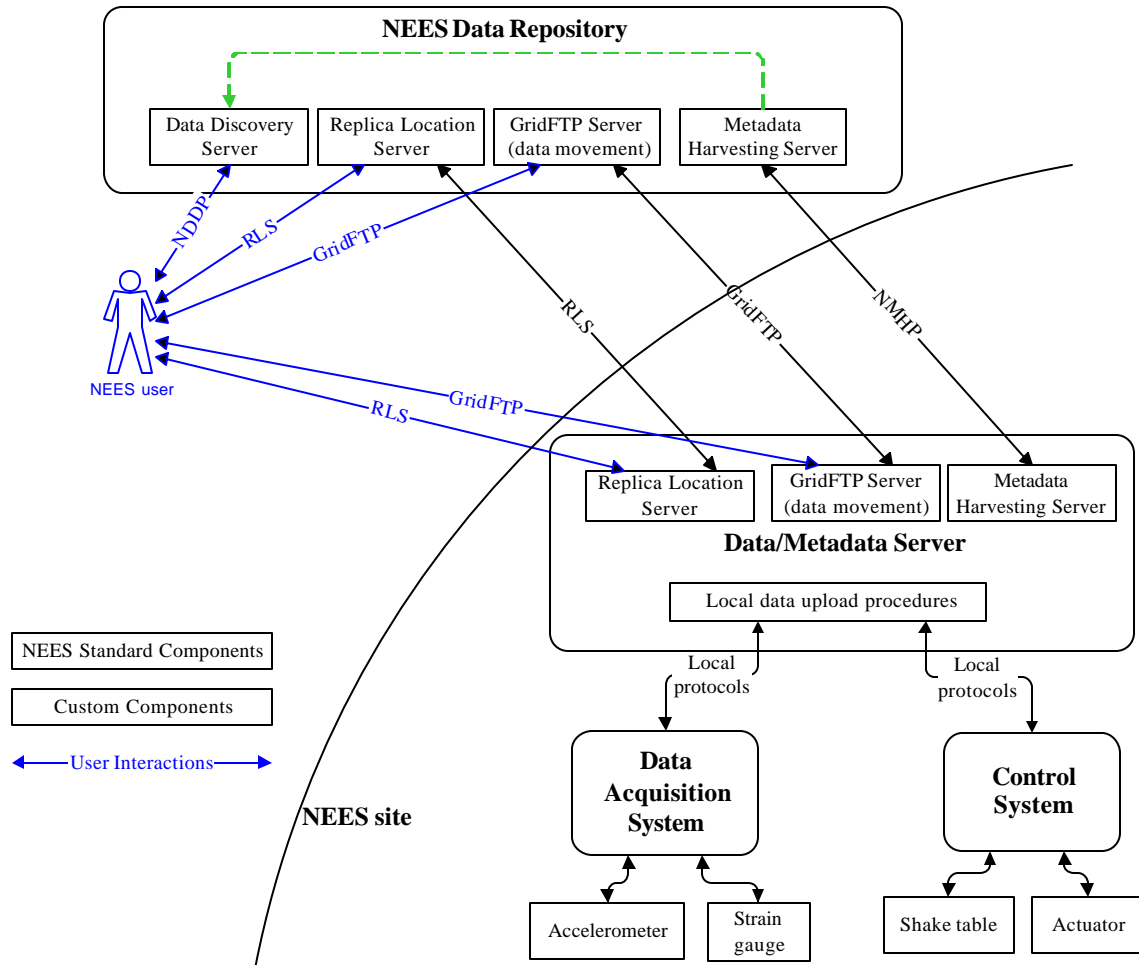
NEES Data Repository

Data Discovery Server

Replica Location Server

GridFTP Server (data movement)

Metadata Harvesting Server

NDDP

RLS

GridFTP

RLS

GridFTP

NMHP

NEES user

GridFTP

RLS

Replica Location Server

GridFTP Server (data movement)

Metadata Harvesting Server

Data/Metadata Server

Local data upload procedures

NEES Standard Components

Custom Components

User Interactions

Local protocols

Local protocols

Data Acquisition System

Control System

NEES site

Accelerometer

Strain gauge

Shake table

Actuator